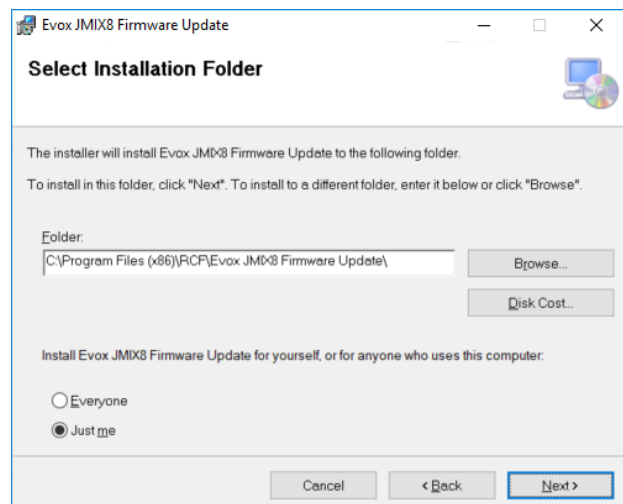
Evox JMIX8 Firmware Update

Select Installation Folder

The installer will install Evox JMIX8 Firmware Update to the following folder.

To install in this folder, click "Next". To install to a different folder, enter it below or click "Browse".

Folder:

C:\Program Files (x86)\RCF\Evox JMIX8 Firmware Update\

Browse...

Disk Cost...

Install Evox JMIX8 Firmware Update for yourself, or for anyone who uses this computer:

Everyone

Just me

Cancel

< Back

Next >